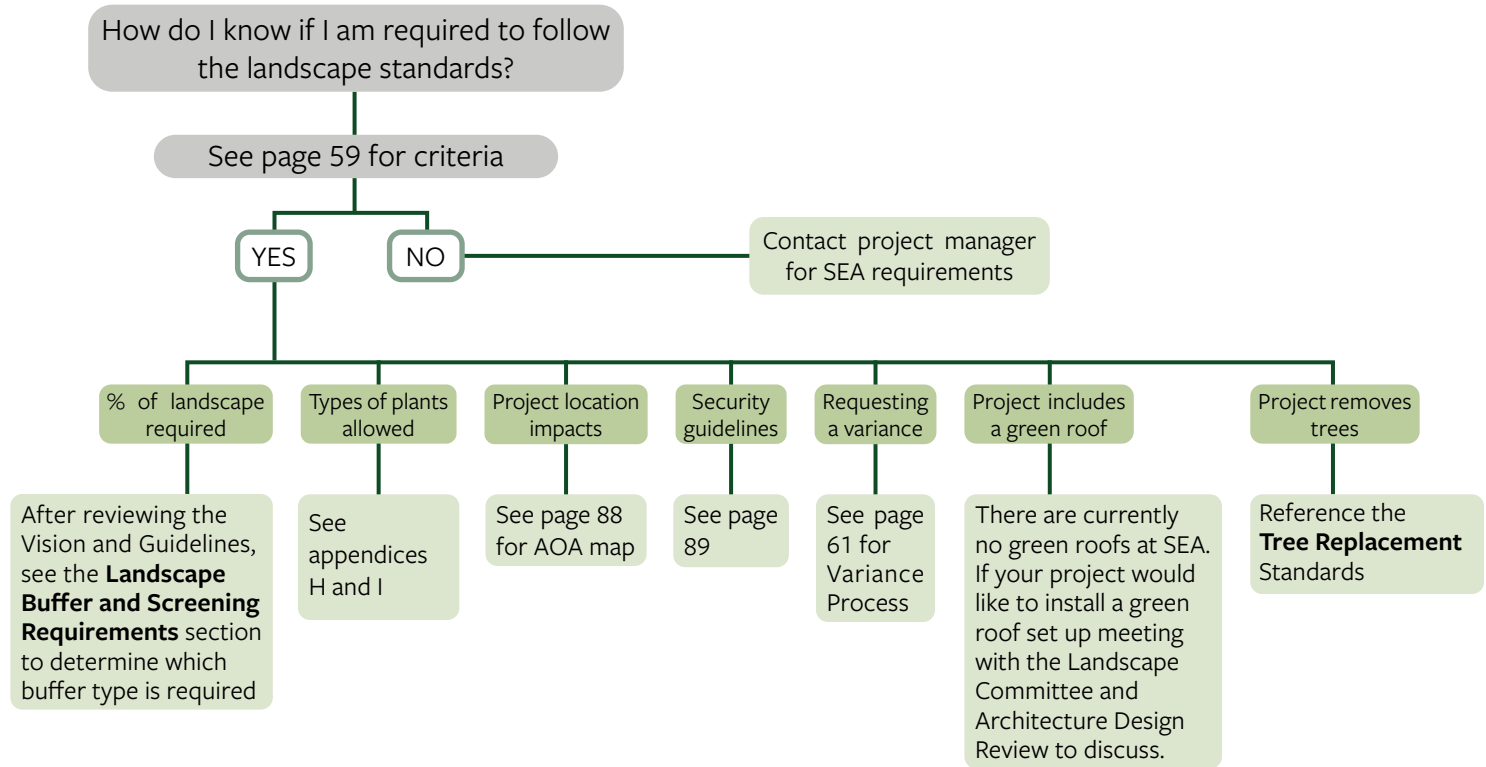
How do I know if I am required to follow the landscape standards?

See page 59 for criteria

YES

NO

Contact project manager for SEA requirements

% of landscape required

After reviewing the Vision and Guidelines, see the **Landscape Buffer and Screening Requirements** section to determine which buffer type is required

Types of plants allowed

See appendices H and I

Project location impacts

See page 88 for AOA map

Security guidelines

See page 89

Requesting a variance

See page 61 for Variance Process

Project includes a green roof

There are currently no green roofs at SEA. If your project would like to install a green roof set up meeting with the Landscape Committee and Architecture Design Review to discuss.

Project removes trees

Reference the **Tree Replacement** Standards